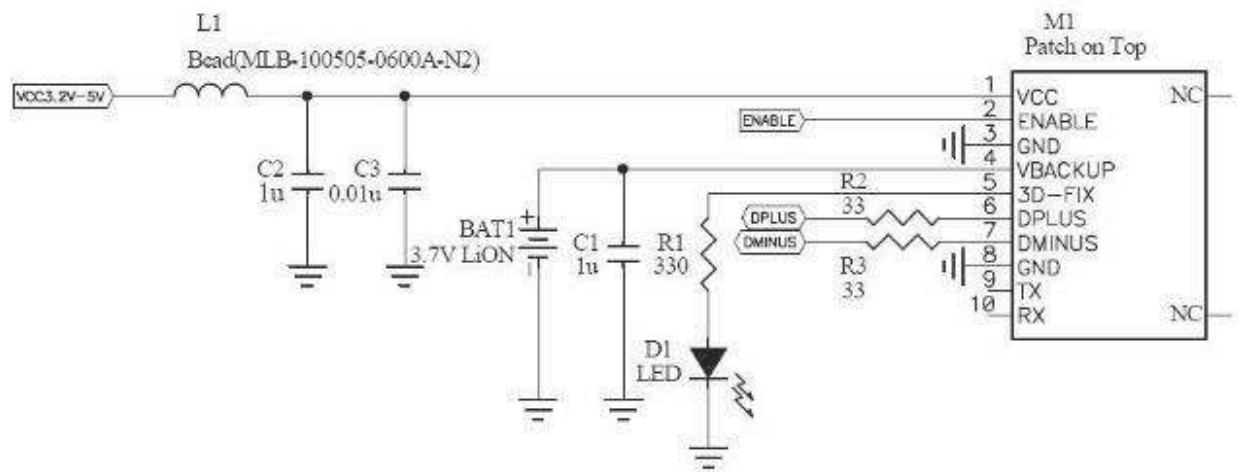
L1
Bead(MLB-100505-0600A-N2)

M1
Patch on Top

VCC3.2V~5V

1 VCC
2 ENABLE
3 GND
4 VBACKUP
5 3D-FIX
6 DPLUS
7 DMINUS
8 GND
9 TX
10 RX

NC
NC

ENABLE

C2
1u

C3
0.01u

BAT1
3.7V LiON

C1
1u

R1
330

R2
33

R3
33

DPLUS
DMINUS

D1
LED